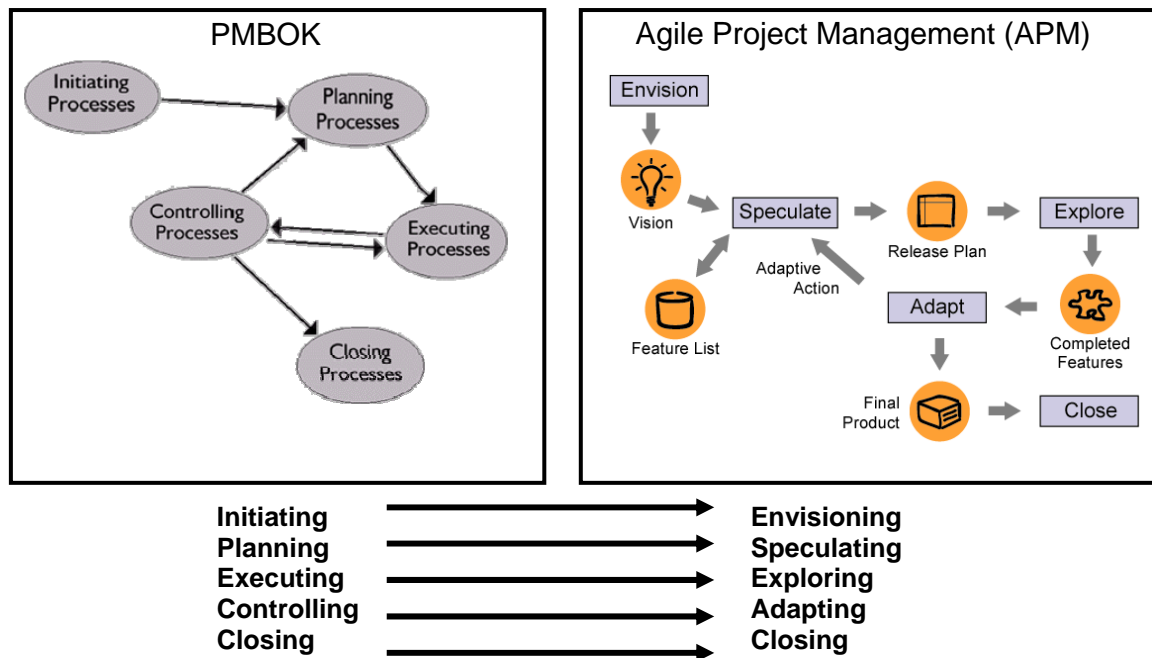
PMBOK

Initiating Processes

Planning Processes

Controlling Processes

Executing Processes

Closing Processes

Agile Project Management (APM)

Envision

Vision

Speculate

Release Plan

Explore

Adaptive Action

Feature List

Adapt

Completed Features

Final Product

Close

Initiating → Envisioning
Planning → Speculating
Executing → Exploring
Controlling → Adapting
Closing → Closing